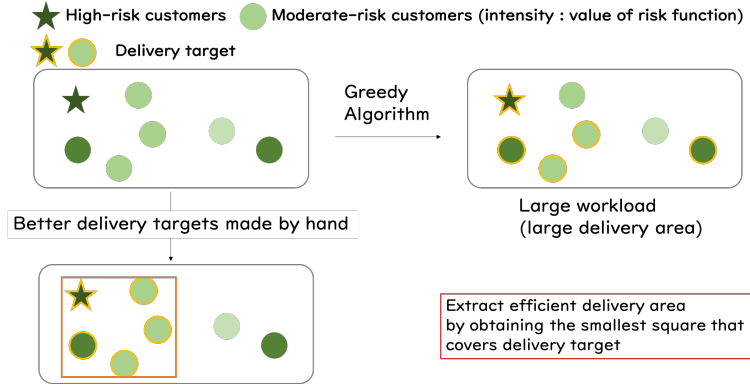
High-risk customers Moderate-risk customers (intensity : value of risk function)

Delivery target

Greedy Algorithm

Large workload (large delivery area)

Better delivery targets made by hand

Extract efficient delivery area by obtaining the smallest square that covers delivery target